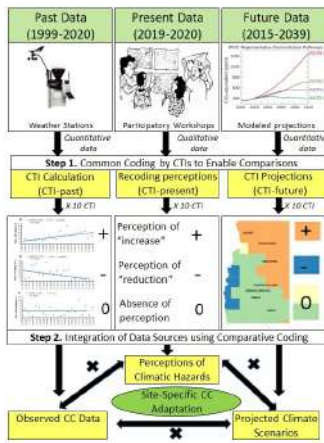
Past Data (1999-2020)

Present Data (2019-2020)

Future Data (2015-2039)

Weather Stations

Participatory Workshops

Modeled projections

Quantitative data

Qualitative data

Quantitative

Step 1. Common Coding by CTIs to Enable Comparisons

CTI Calculation (CTI-past)

Recoding perceptions (CTI-present)

CTI Projections (CTI-future)

X 10 CTI

X 10 CTI

X 10 CTI

+

-

0

Perception of "increase" +

Perception of "reduction" -

Absence of perception 0

+

-

0

Step 2. Integration of Data Sources using Comparative Coding

Perceptions of Climatic Hazards

Site-Specific CC Adaptation

Observed CC Data

Projected Climate Scenarios